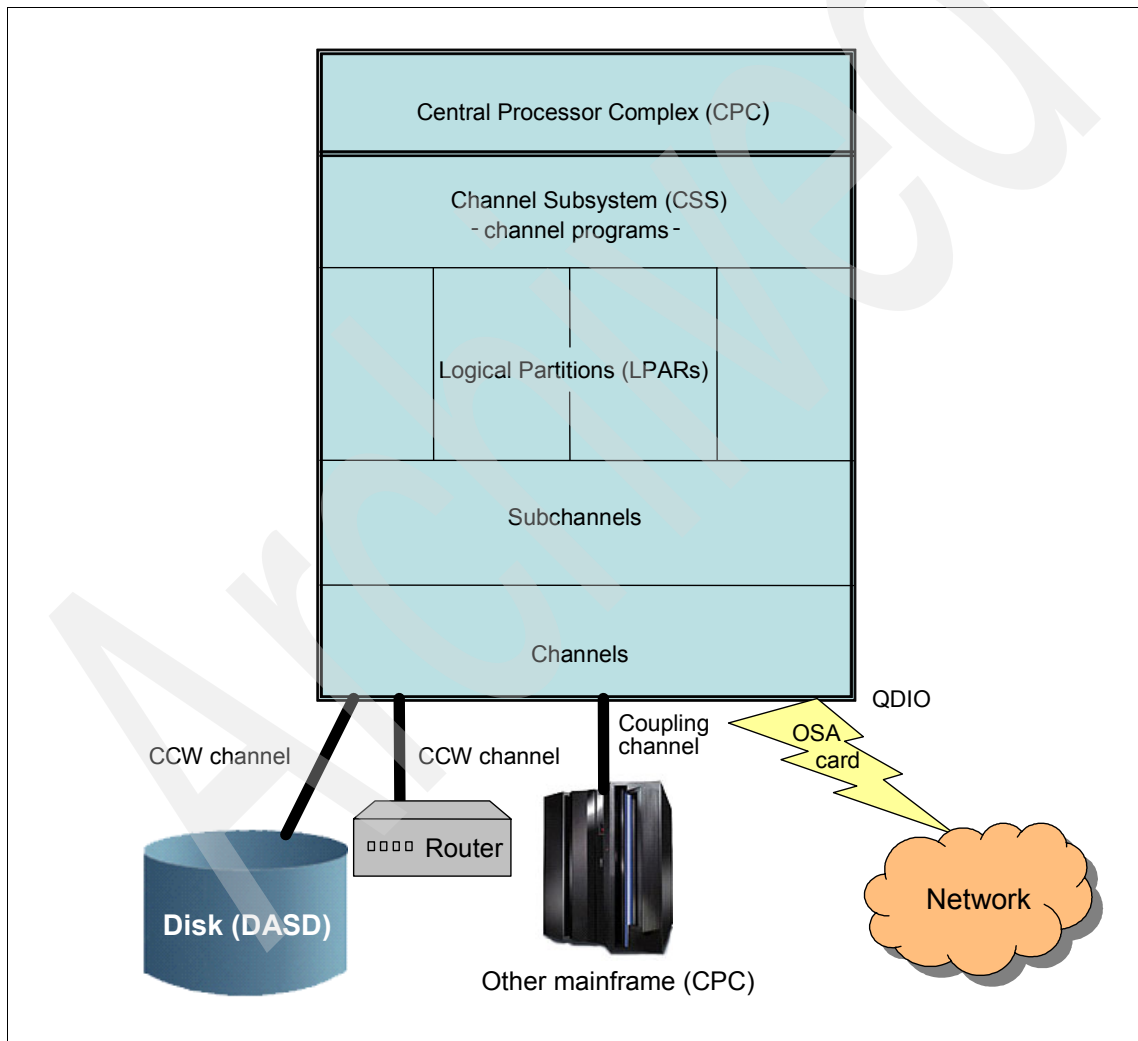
Central Processor Complex (CPC)

Channel Subsystem (CSS)
- channel programs -

Logical Partitions (LPARs)

Subchannels

Channels

QDIO

CCW channel

CCW channel

Coupling channel

OSA card

Router

Disk (DASD)

Other mainframe (CPC)

Network

Archived